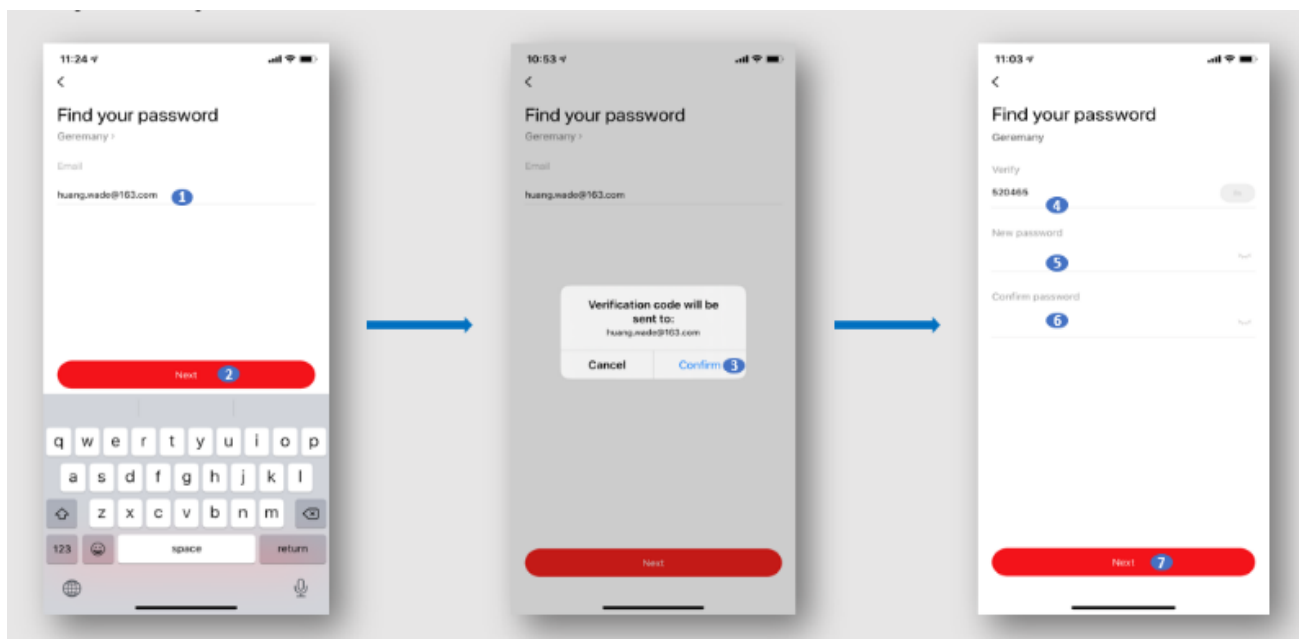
11:24

<

Find your password

Geremany ›

Email

huang.wade@163.com 1

Next 2

q w e r t y u i o p

a s d f g h j k l

z x c v b n m

123

space

return

10:53

<

Find your password

Geremany ›

Email

huang.wade@163.com

Verification code will be sent to:

huang.wade@163.com

Cancel

Confirm 3

Next

11:03

<

Find your password

Geremany

Verify

520465 4

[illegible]

New password

5

Confirm password

6

Next 7